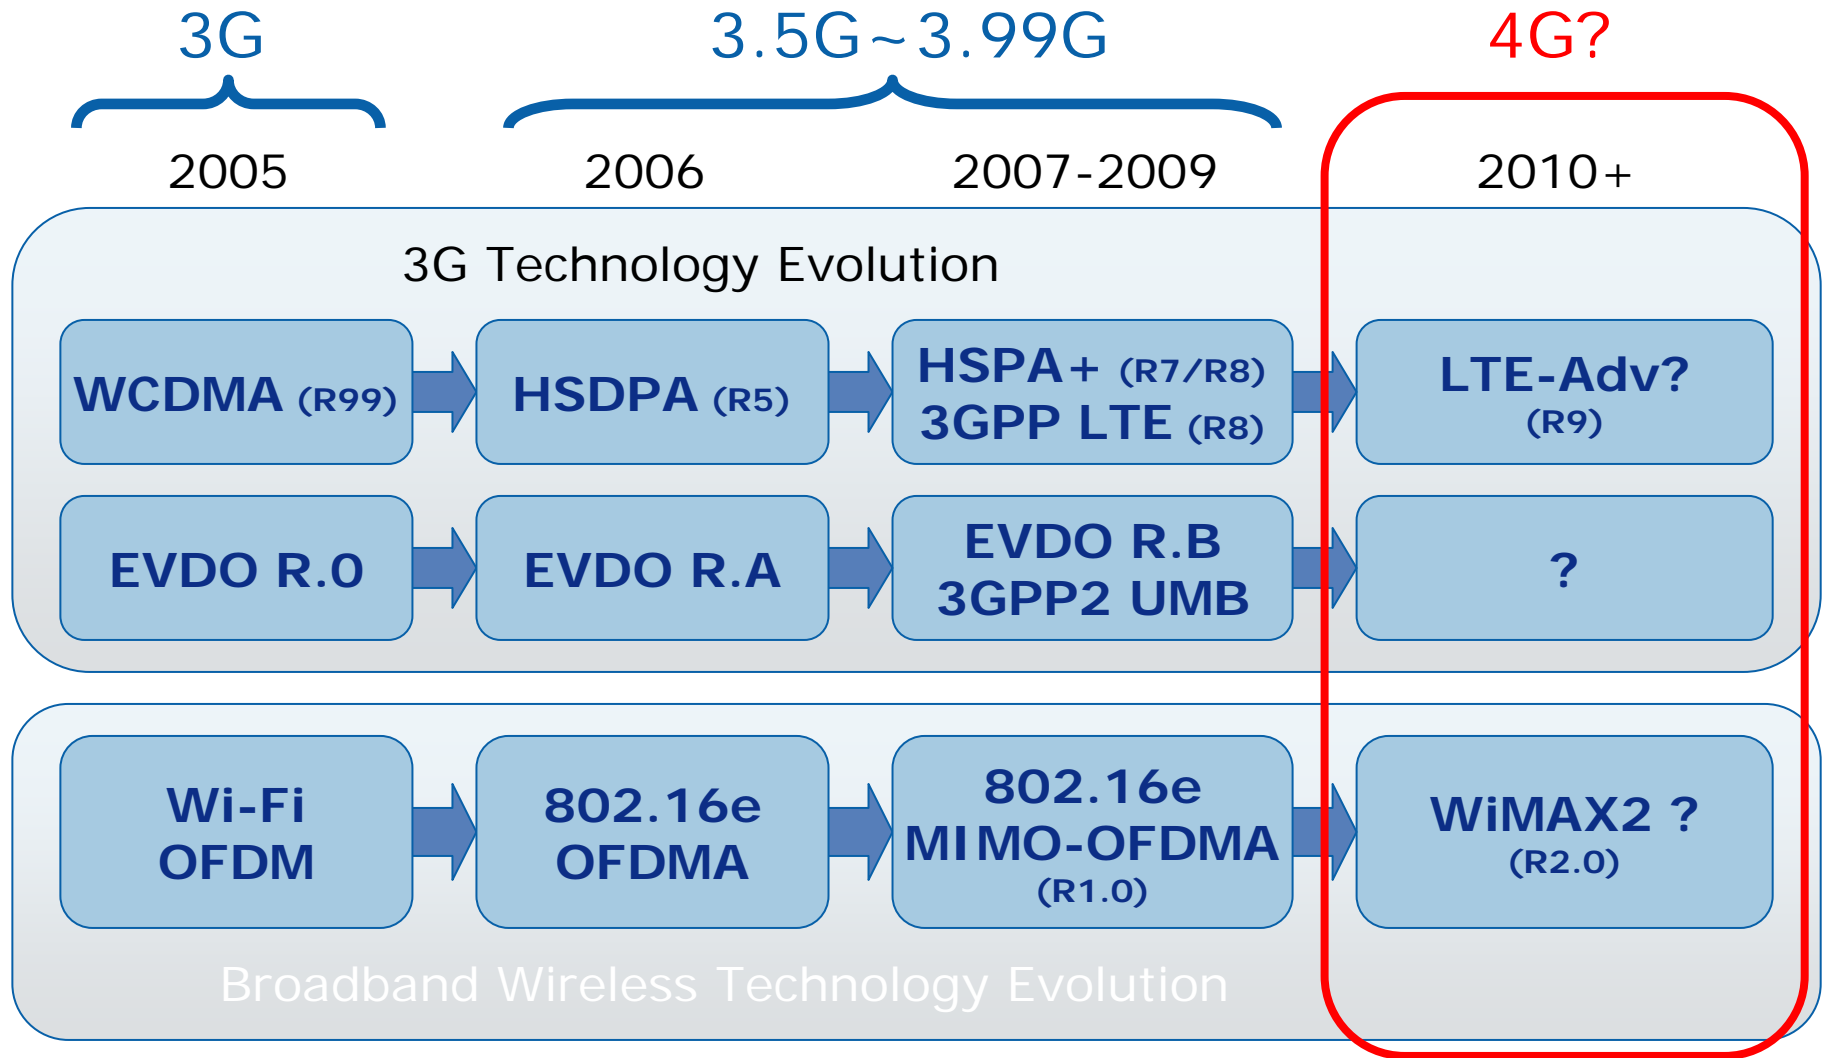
3G

3.5G~3.99G

4G?

2005

2006

2007-2009

2010+

3G Technology Evolution

WCDMA (R99)

HSDPA (R5)

HSPA+ (R7/R8)
3GPP LTE (R8)

LTE-Adv?
(R9)

EVDO R.0

EVDO R.A

EVDO R.B
3GPP2 UMB

?

Wi-Fi
OFDM

802.16e
OFDMA

802.16e
MIMO-OFDMA
(R1.0)

WiMAX2 ?
(R2.0)

Broadband Wireless Technology Evolution